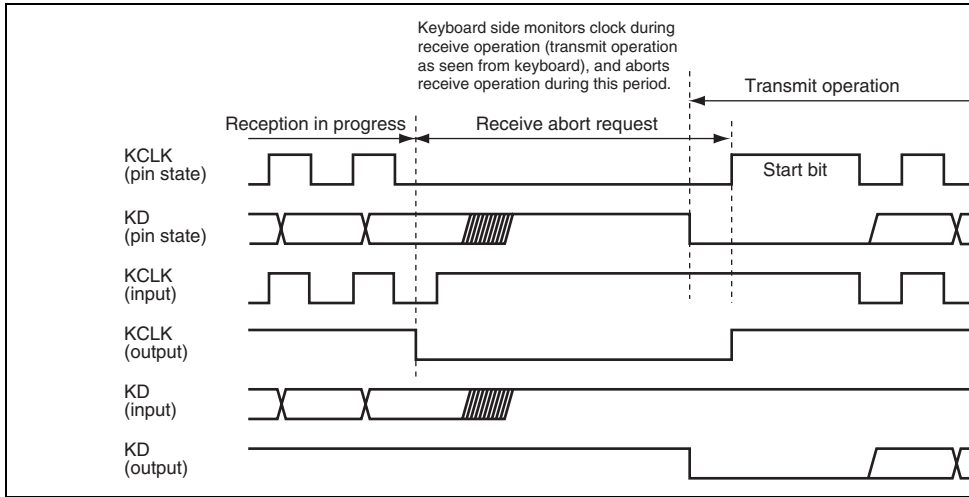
Keyboard side monitors clock during receive operation (transmit operation as seen from keyboard), and aborts receive operation during this period.

Transmit operation

Reception in progress

Receive abort request

KCLK (pin state)

Start bit

KD (pin state)

KCLK (input)

KCLK (output)

KD (input)

KD (output)